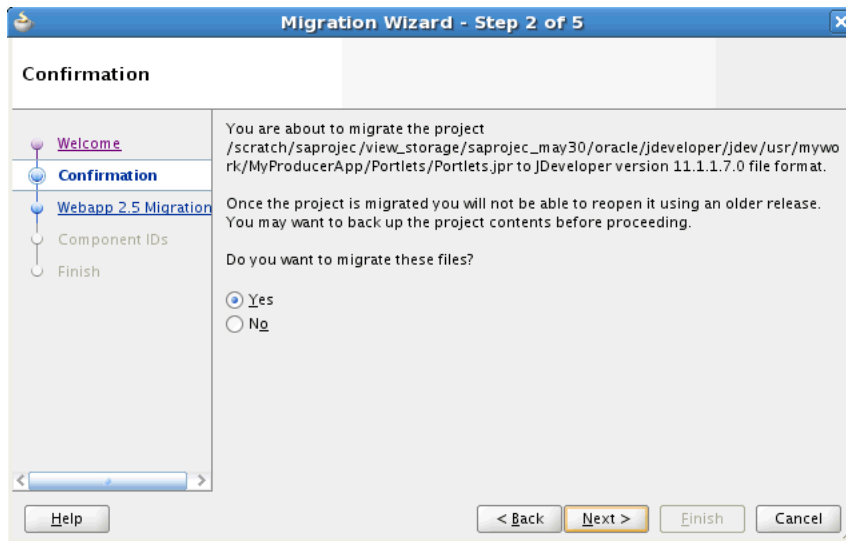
Migration Wizard - Step 2 of 5

Confirmation

Welcome
Confirmation
Webapp 2.5 Migration
Component IDs
Finish

You are about to migrate the project /scratch/saprojec/view_storage/saprojec_may30/oracle/jdeveloper/jdev/usr/mywork/MyProducerApp/Portlets/Portlets.jpr to JDeveloper version 11.1.1.7.0 file format.

Once the project is migrated you will not be able to reopen it using an older release. You may want to back up the project contents before proceeding.

Do you want to migrate these files?

Yes
No

Help

< Back
Next >
Finish
Cancel